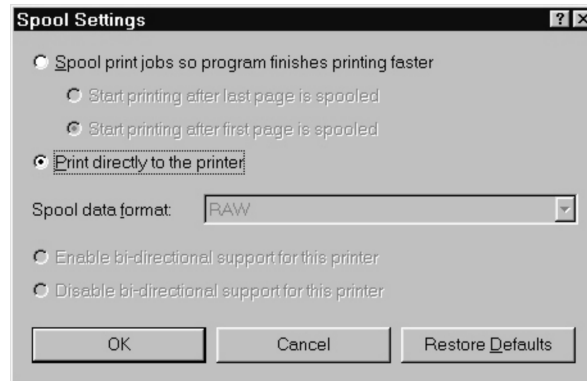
Spool Settings

? X

Spool print jobs so program finishes printing faster

Start printing after last page is spooled

Start printing after first page is spooled

Print directly to the printer

Spool data format: RAW

Enable bi-directional support for this printer

Disable bi-directional support for this printer

OK

Cancel

Restore Defaults